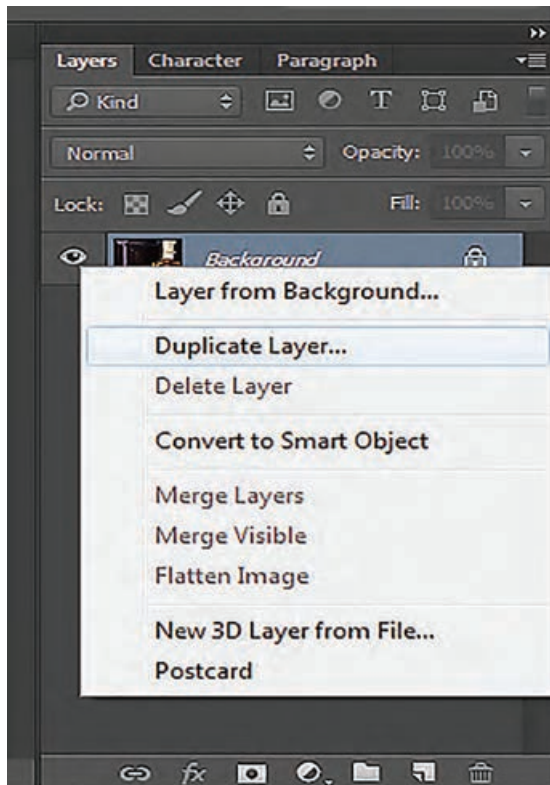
Layers Character Paragraph

Kind

Normal

Opacity: 100%

Lock:

Fill: 100%

Background

Layer from Background...

Duplicate Layer...

Delete Layer

Convert to Smart Object

Merge Layers

Merge Visible

Flatten Image

New 3D Layer from File...

Postcard

fx